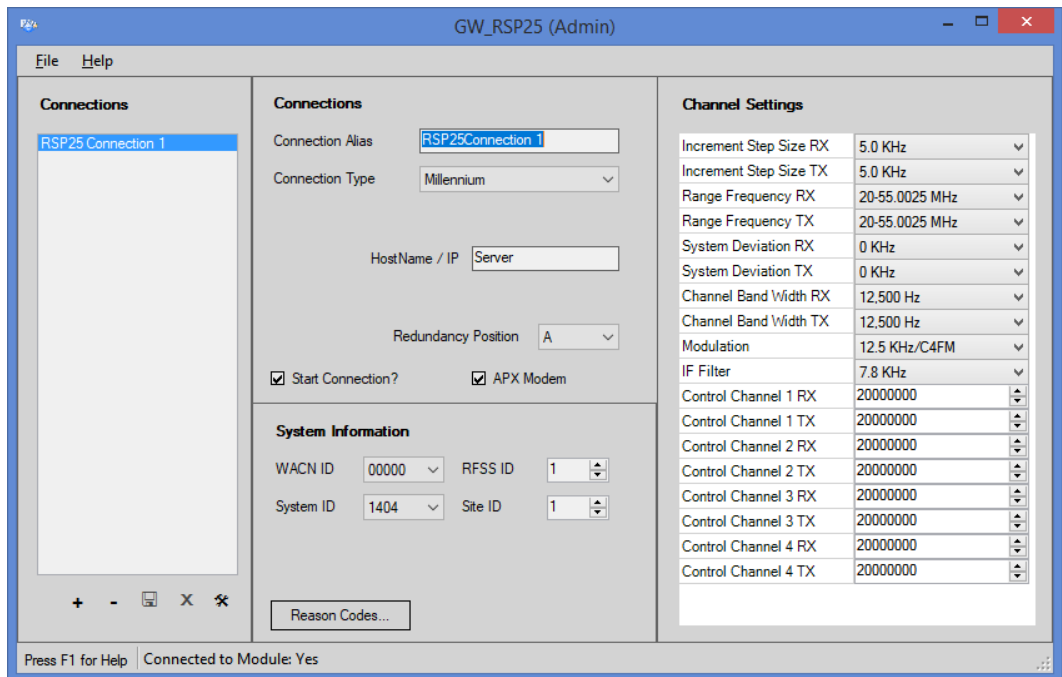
GW_RSP25 (Admin)

File Help

Connections

RSP25 Connection 1

+ - X

Connections

Connection Alias RSP25Connection 1

Connection Type Millennium

HostName / IP Server

Redundancy Position A

Start Connection? APX Modem

System Information

WACN ID 00000 RFSS ID 1

System ID 1404 Site ID 1

Reason Codes...

Channel Settings

| | |
|---|---|
| Increment Step Size RX | 5.0 KHz |
| Increment Step Size TX | 5.0 KHz |
| Range Frequency RX | 20-55.0025 MHz |
| Range Frequency TX | 20-55.0025 MHz |
| System Deviation RX | 0 KHz |
| System Deviation TX | 0 KHz |
| Channel Band Width RX | 12,500 Hz |
| Channel Band Width TX | 12,500 Hz |
| Modulation | 12.5 KHz/C4FM |
| IF Filter | 7.8 KHz |
| Control Channel 1 RX | 20000000 |
| Control Channel 1 TX | 20000000 |
| Control Channel 2 RX | 20000000 |
| Control Channel 2 TX | 20000000 |
| Control Channel 3 RX | 20000000 |
| Control Channel 3 TX | 20000000 |
| Control Channel 4 RX | 20000000 |
| Control Channel 4 TX | 20000000 |

Press F1 for Help Connected to Module: Yes